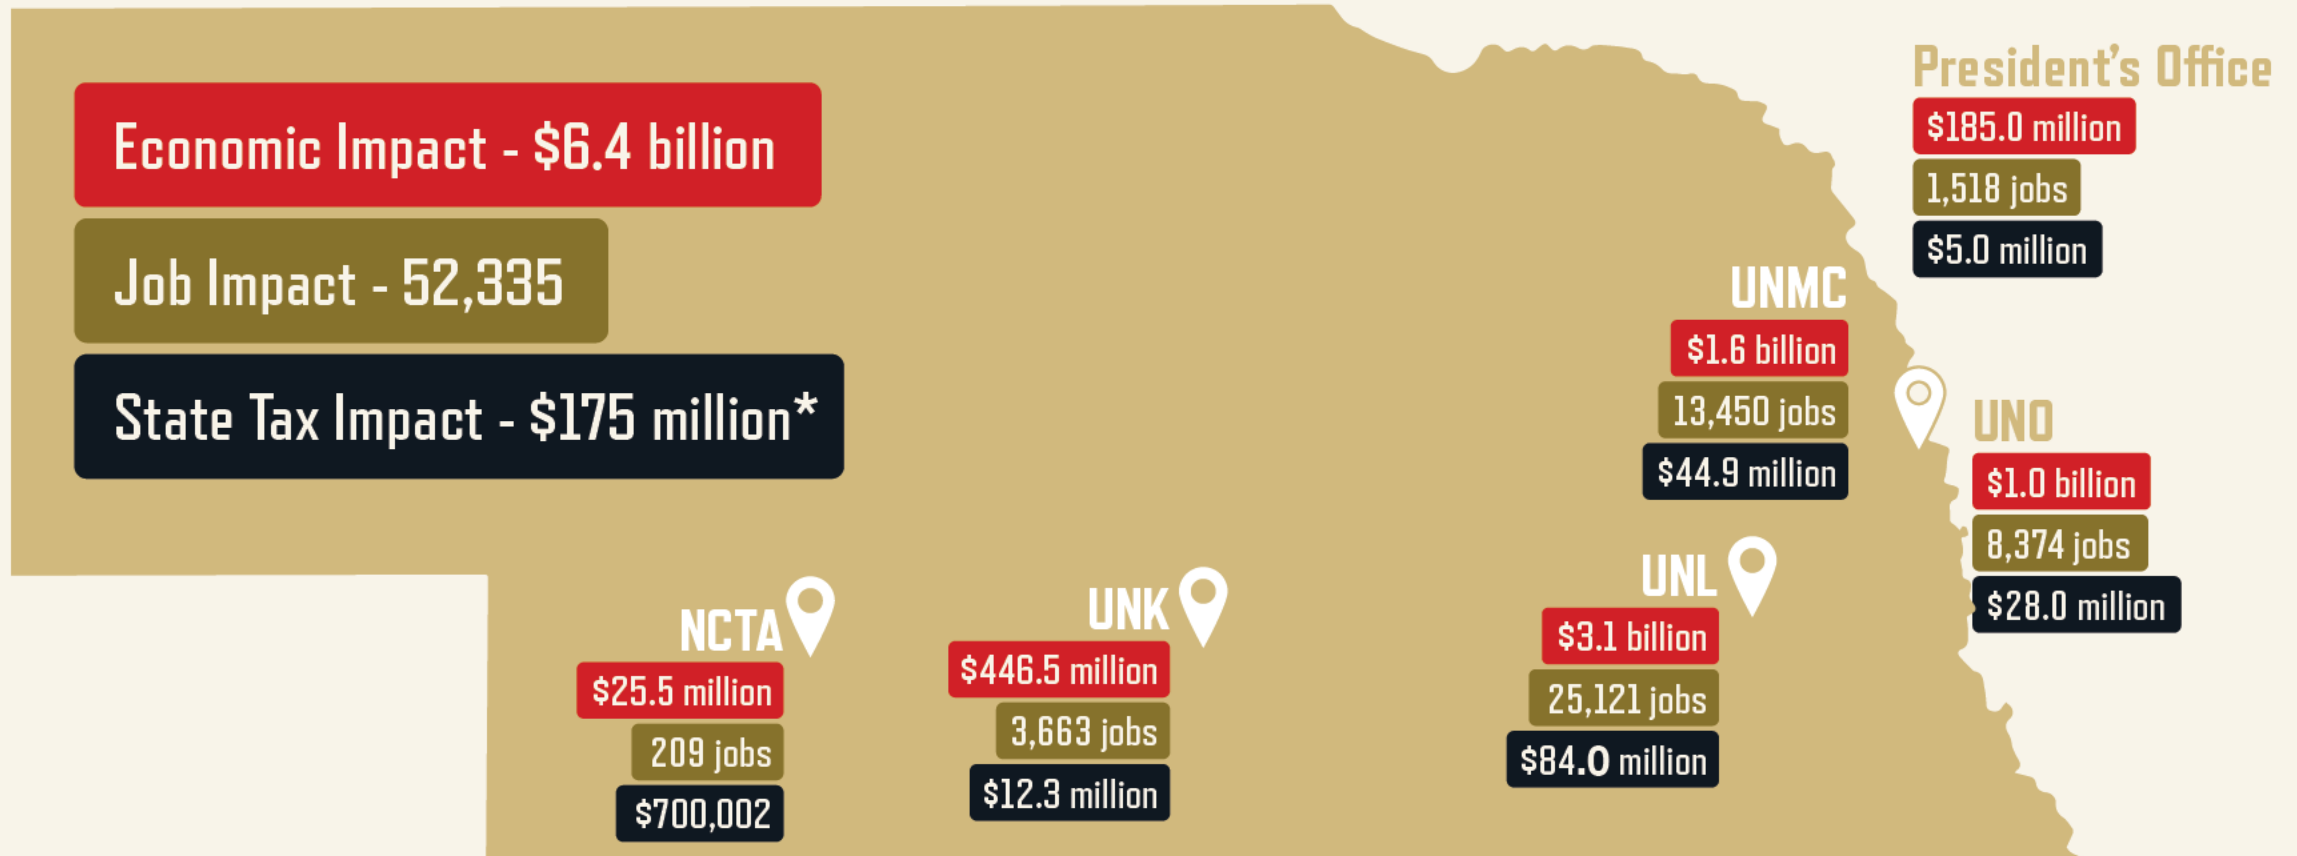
Economic Impact - $6.4 billion

Job Impact - 52,335

State Tax Impact - $175 million*

President's Office
$185.0 million
1,518 jobs
$5.0 million

UNMC
$1.6 billion
13,450 jobs
$44.9 million

UNO
$1.0 billion
8,374 jobs
$28.0 million

UNL
$3.1 billion
25,121 jobs
$84.0 million

UNK
$446.5 million
3,663 jobs
$12.3 million

NCTA
$25.5 million
209 jobs
$700,002